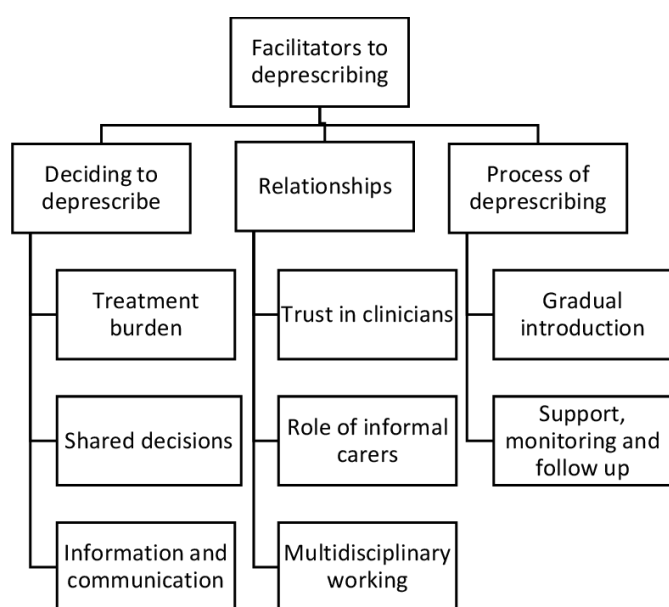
Facilitators to deprescribing

Deciding to deprescribe

Treatment burden

Shared decisions

Information and communication

Relationships

Trust in clinicians

Role of informal carers

Multidisciplinary working

Process of deprescribing

Gradual introduction

Support, monitoring and follow up